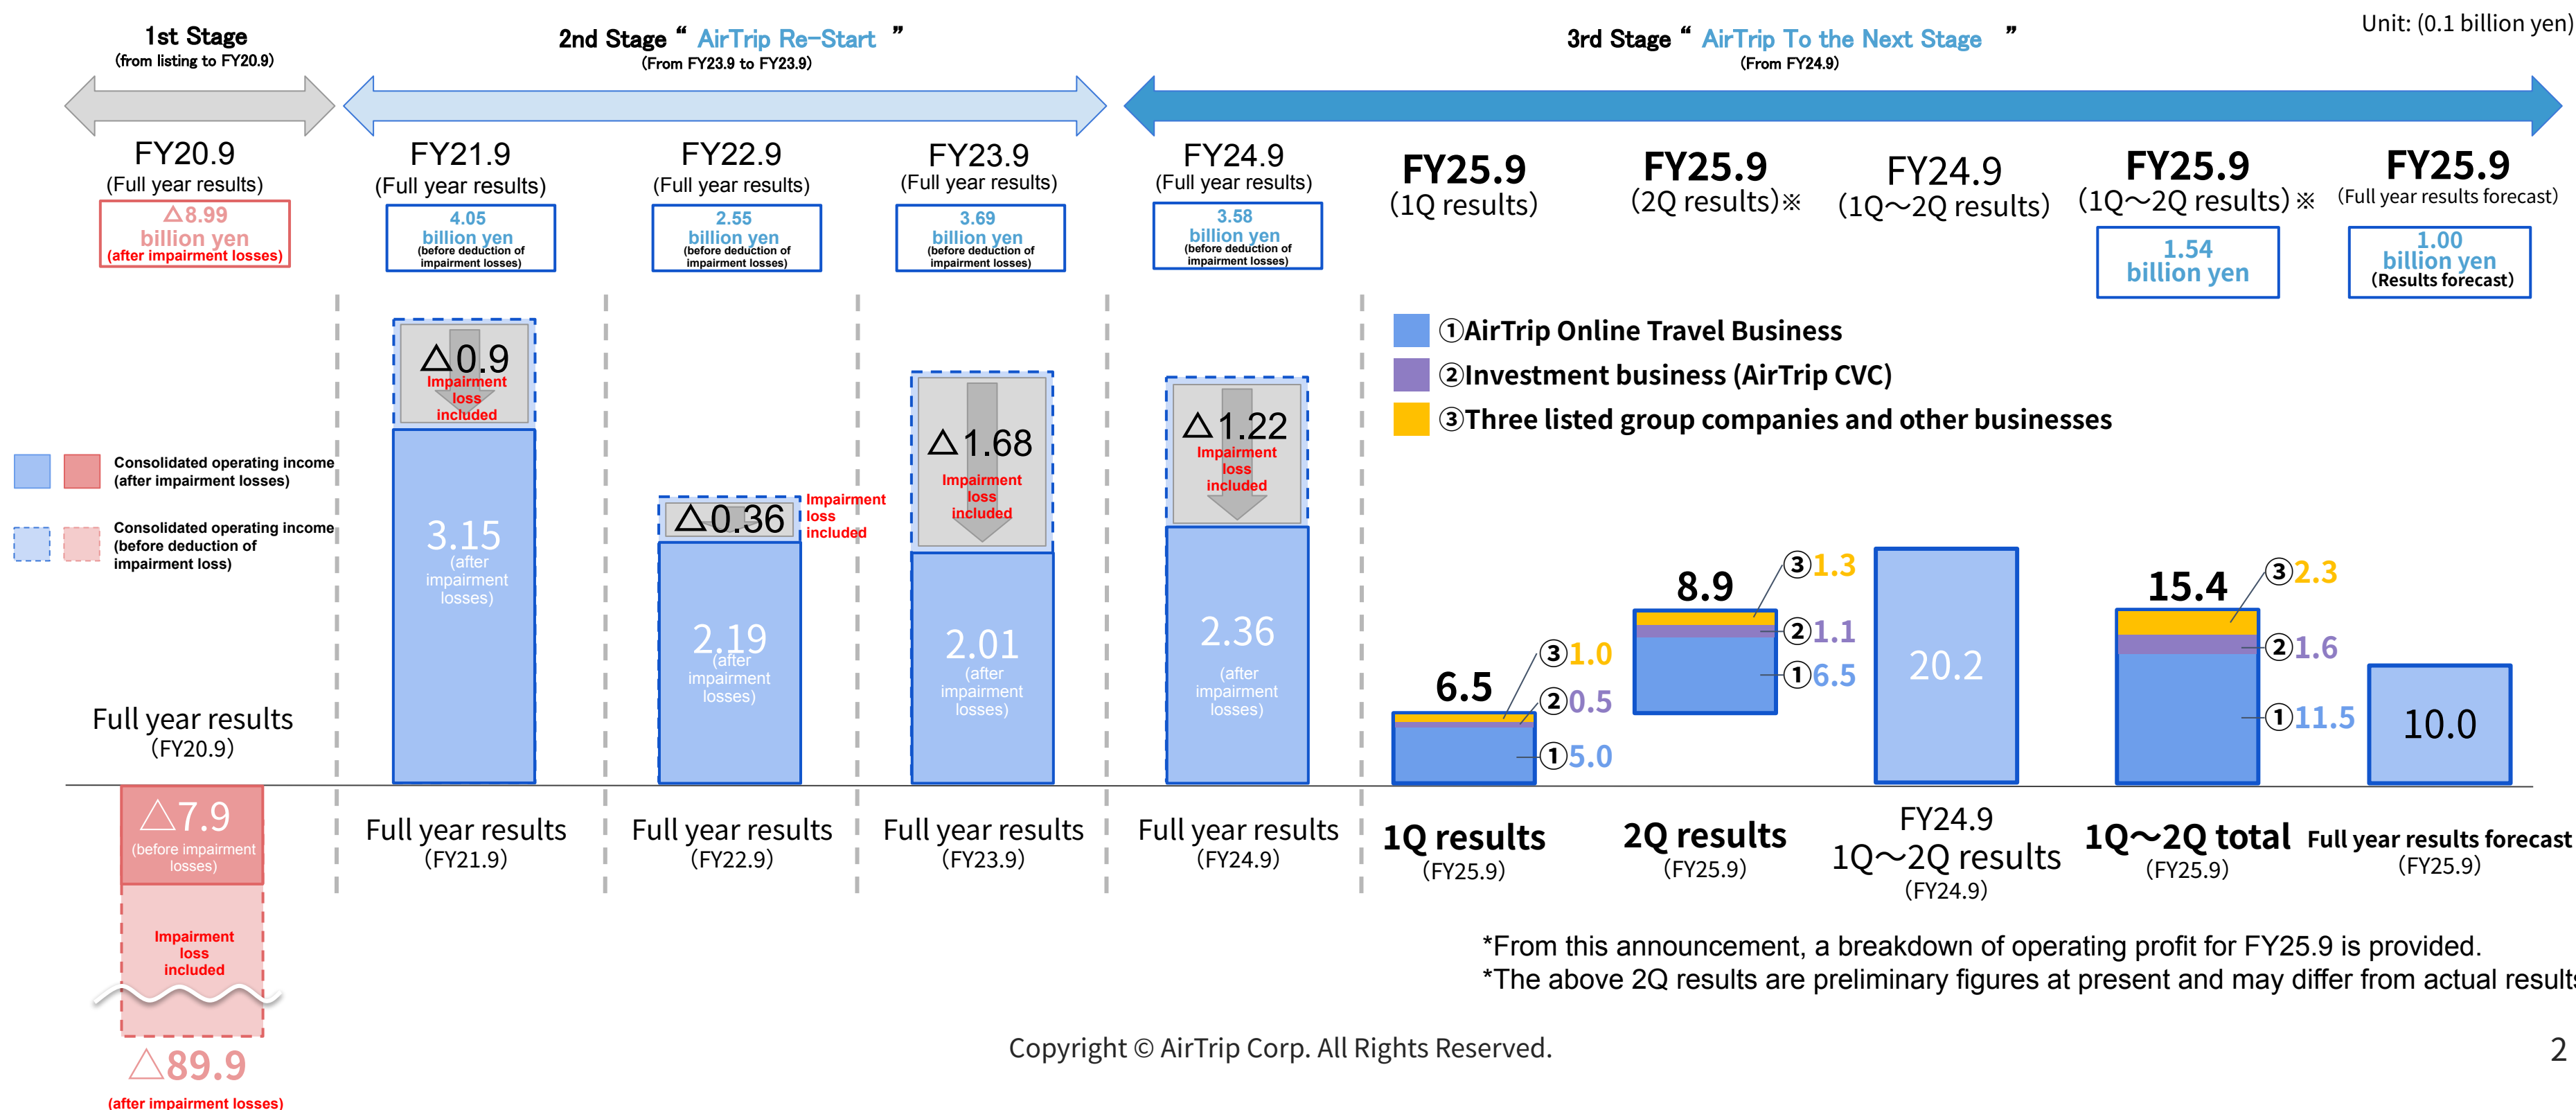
Unit: (0.1 billion yen)

1st Stage
(from listing to FY20.9)

2nd Stage " AirTrip Re-Start "
(From FY23.9 to FY23.9)

3rd Stage " AirTrip To the Next Stage "
(From FY24.9)

FY20.9
(Full year results)
△8.99
billion yen
(after impairment losses)

FY21.9
(Full year results)
4.05
billion yen
(before deduction of impairment losses)

FY22.9
(Full year results)
2.55
billion yen
(before deduction of impairment losses)

FY23.9
(Full year results)
3.69
billion yen
(before deduction of impairment losses)

FY24.9
(Full year results)
3.58
billion yen
(before deduction of impairment losses)

FY25.9
(1Q results)

FY25.9
(2Q results)※

FY24.9
(1Q～2Q results)

FY25.9
(1Q～2Q results)※
1.54
billion yen

FY25.9
(Full year results forecast)
1.00
billion yen
(Results forecast)

①AirTrip Online Travel Business
②Investment business (AirTrip CVC)
③Three listed group companies and other businesses

Consolidated operating income (after impairment losses)

Consolidated operating income (before deduction of impairment loss)

△0.9
Impairment loss included

3.15
(after impairment losses)

△0.36
Impairment loss included

2.19
(after impairment losses)

△1.68
Impairment loss included

2.01
(after impairment losses)

△1.22
Impairment loss included

2.36
(after impairment losses)

6.5
③1.0
②0.5
①5.0

8.9
③1.3
②1.1
①6.5

20.2

15.4
③2.3
②1.6
①11.5

10.0

Full year results
(FY20.9)

△7.9
(before impairment losses)

Impairment loss included

△89.9
(after impairment losses)

Full year results
(FY21.9)

Full year results
(FY22.9)

Full year results
(FY23.9)

Full year results
(FY24.9)

1Q results
(FY25.9)

2Q results
(FY25.9)

FY24.9
1Q～2Q results
(FY24.9)

1Q～2Q total
(FY25.9)

Full year results forecast
(FY25.9)

*From this announcement, a breakdown of operating profit for FY25.9 is provided.
*The above 2Q results are preliminary figures at present and may differ from actual result

Copyright © AirTrip Corp. All Rights Reserved.

2